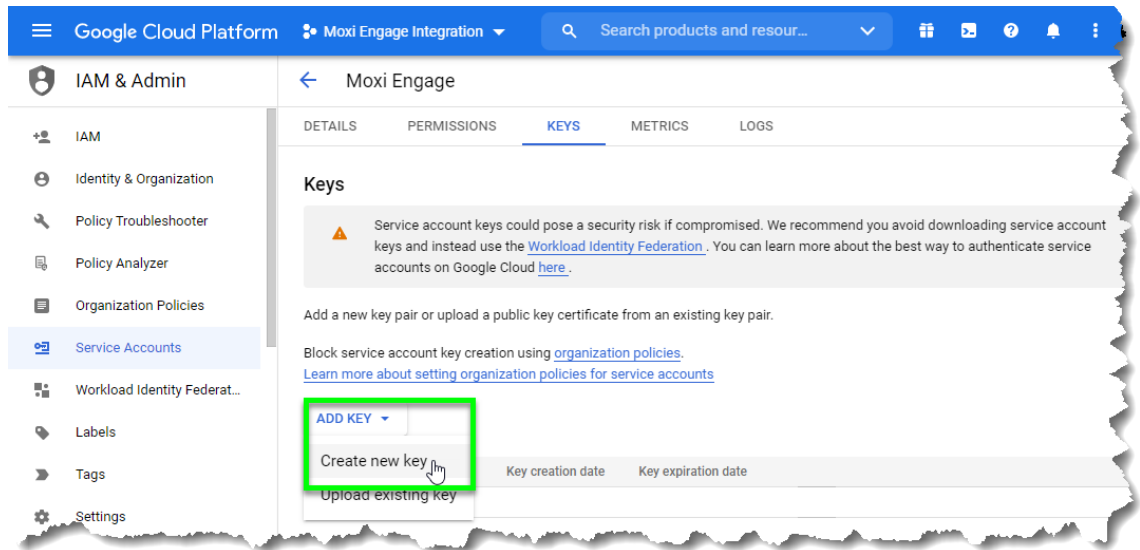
Google Cloud Platform
Moxi Engage Integration
Search products and resour...

IAM & Admin
Moxi Engage

DETAILS PERMISSIONS KEYS METRICS LOGS

IAM
Identity & Organization
Policy Troubleshooter
Policy Analyzer
Organization Policies
Service Accounts
Workload Identity Federat...
Labels
Tags
Settings

Keys

Service account keys could pose a security risk if compromised. We recommend you avoid downloading service account keys and instead use the Workload Identity Federation . You can learn more about the best way to authenticate service accounts on Google Cloud here .

Add a new key pair or upload a public key certificate from an existing key pair.

Block service account key creation using organization policies.
Learn more about setting organization policies for service accounts

ADD KEY
Create new key
Upload existing key
Key creation date Key expiration date